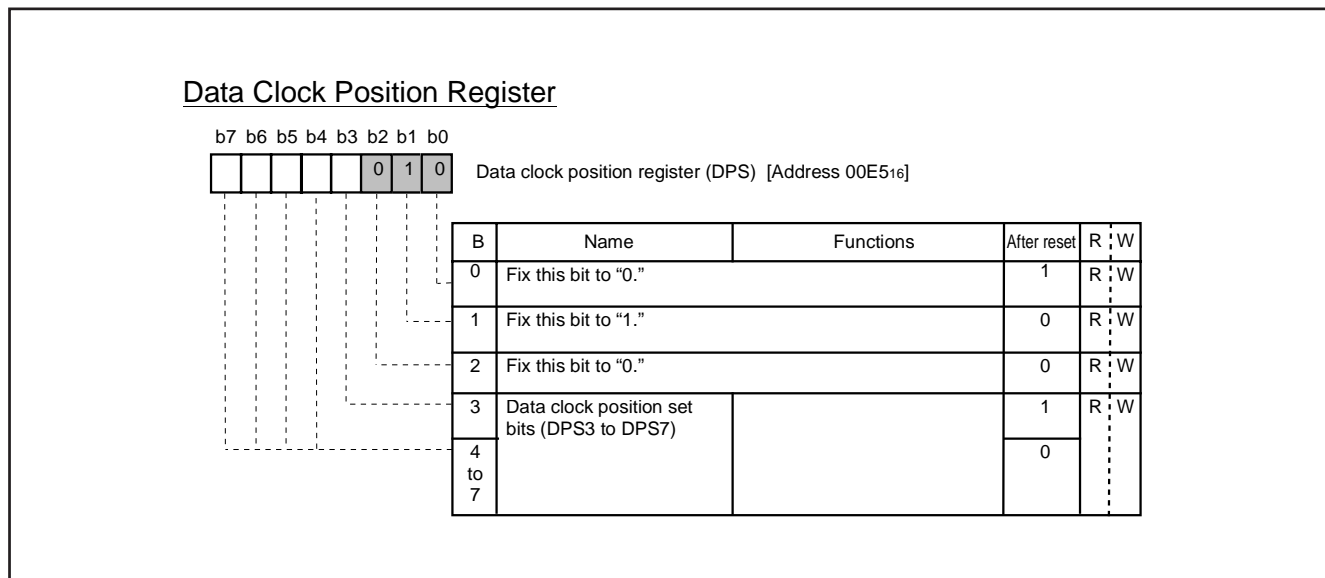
Data Clock Position Register

b7 b6 b5 b4 b3 b2 b1 b0

0 1 0

Data clock position register (DPS) [Address 00E5$_{16}$]

| B | Name | Functions | After reset | R W |
|---|---|---|---|---|
| 0 | Fix this bit to “0.” | | 1 | R W |
| 1 | Fix this bit to “1.” | | 0 | R W |
| 2 | Fix this bit to “0.” | | 0 | R W |
| 3 | Data clock position set bits (DPS3 to DPS7) | | 1 | R W |
| 4 to 7 | | | 0 | |